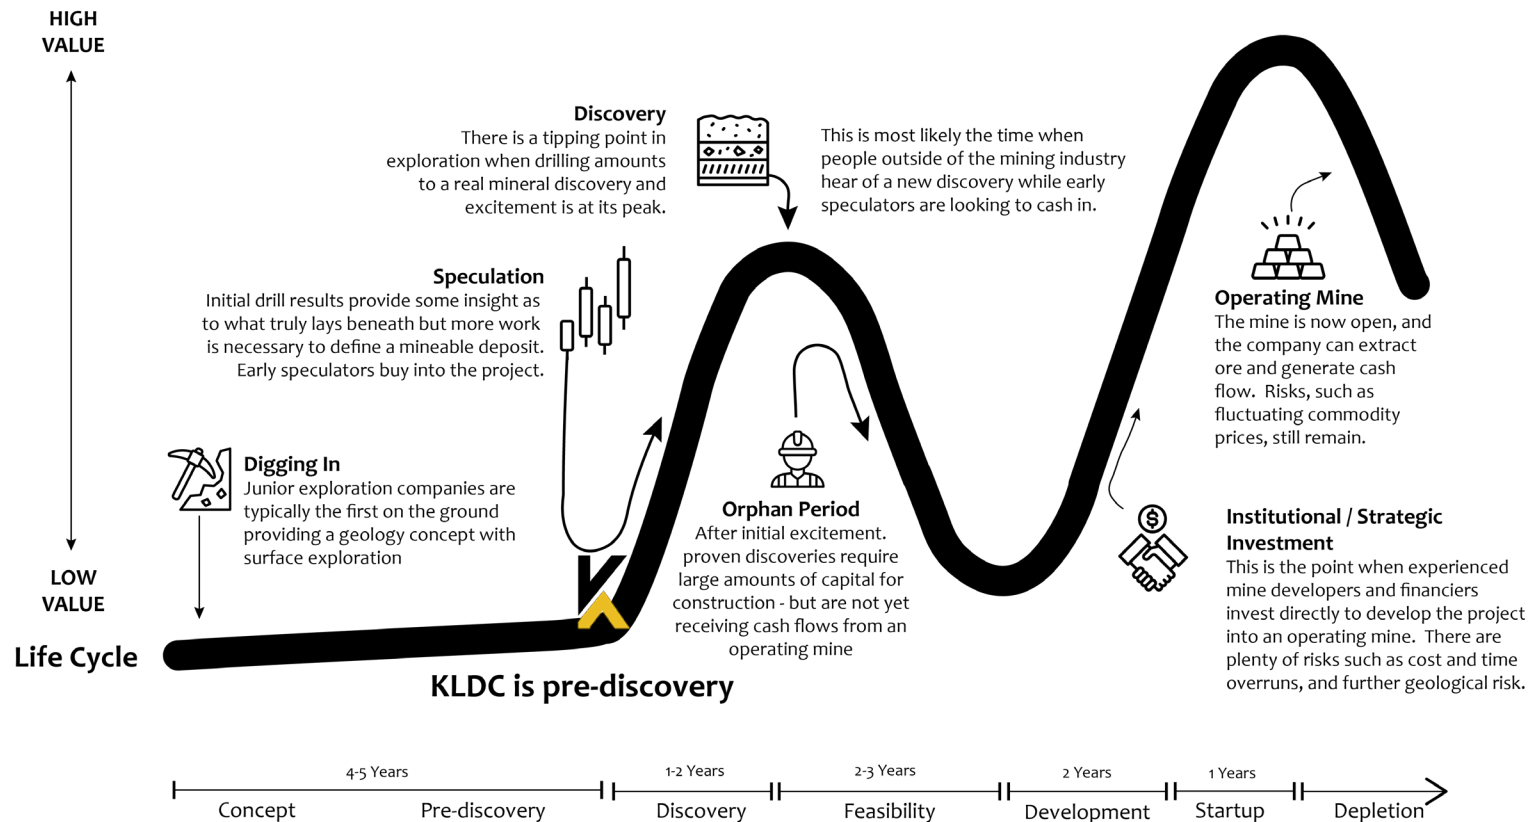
HIGH VALUE

Discovery
There is a tipping point in exploration when drilling amounts to a real mineral discovery and excitement is at its peak.

This is most likely the time when people outside of the mining industry hear of a new discovery while early speculators are looking to cash in.

Speculation
Initial drill results provide some insight as to what truly lays beneath but more work is necessary to define a mineable deposit. Early speculators buy into the project.

Operating Mine
The mine is now open, and the company can extract ore and generate cash flow. Risks, such as fluctuating commodity prices, still remain.

Digging In
Junior exploration companies are typically the first on the ground providing a geology concept with surface exploration

Orphan Period
After initial excitement. proven discoveries require large amounts of capital for construction - but are not yet receiving cash flows from an operating mine

Institutional / Strategic Investment
This is the point when experienced mine developers and financiers invest directly to develop the project into an operating mine. There are plenty of risks such as cost and time overruns, and further geological risk.

LOW VALUE

Life Cycle

KLDC is pre-discovery

4-5 Years
Concept
Pre-discovery
1-2 Years
Discovery
2-3 Years
Feasibility
2 Years
Development
1 Years
Startup
Depletion